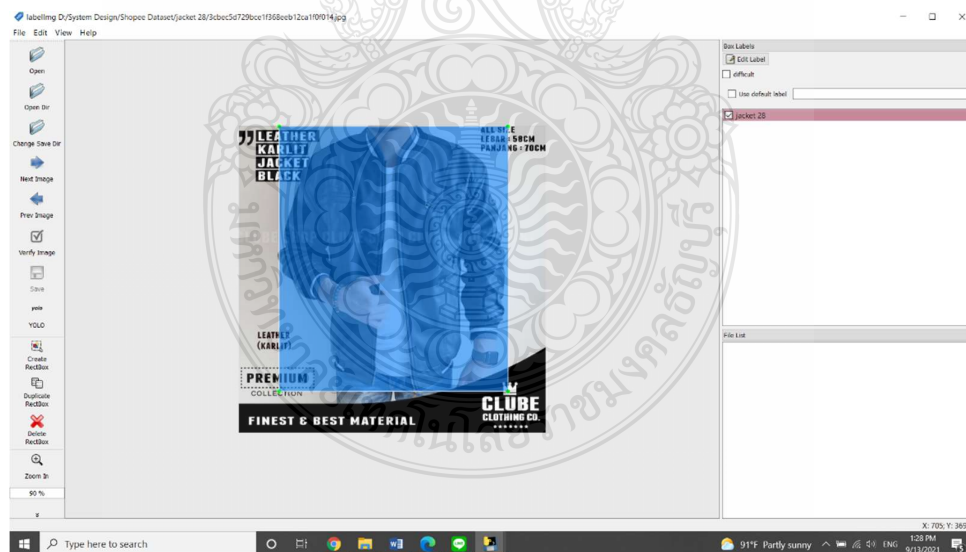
labelImg D:/System Design/Shopee Dataset/jacket 28/3cbec5d729bce1f368eeb12ca1f0f014.jpg

File Edit View Help

Open
Open Dir
Change Save Dir
Next Image
Prev Image
Verify Image
Save
yolo
YOLO
Create RectBox
Duplicate RectBox
Delete RectBox
Zoom In
90 %

LEATHER
KARLIT
JACKET
BLACK

ALL SIZE
LEBAR : 58CM
PANJANG : 70CM

LEATHER
(KARLIT)

PREMIUM
COLLECTION

CLUBE
CLOTHING CO.

FINEST & BEST MATERIAL

Box Labels
Edit Label
difficult
Use default label
jacket 28

File List

X: 705; Y: 365

Type here to search

91°F Partly sunny
ENG
1:28 PM
9/13/2021